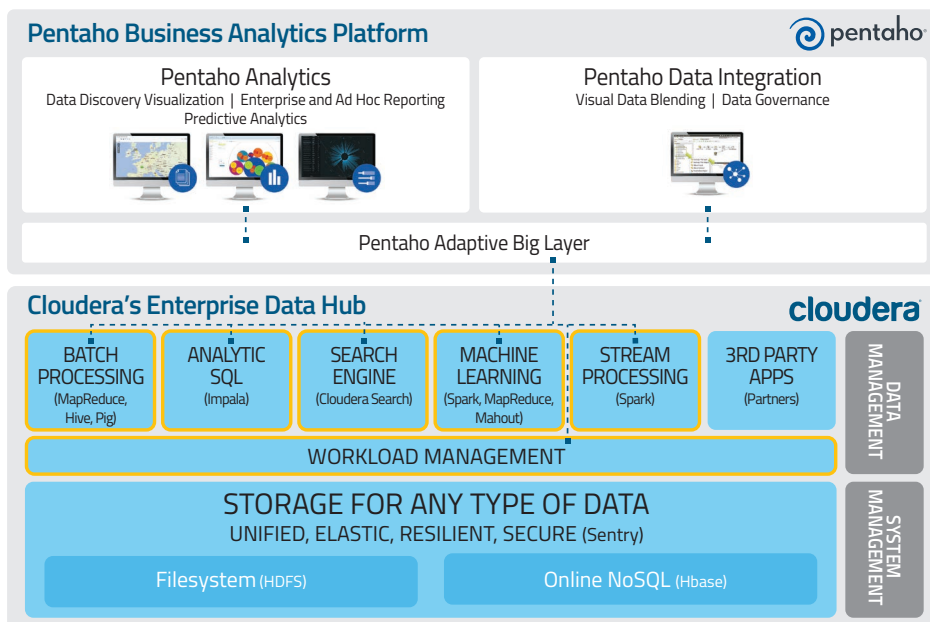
Pentaho Business Analytics Platform

pentaho

Pentaho Analytics
Data Discovery Visualization | Enterprise and Ad Hoc Reporting
Predictive Analytics

Pentaho Data Integration
Visual Data Blending | Data Governance

Pentaho Adaptive Big Layer

Cloudera's Enterprise Data Hub

cloudera

BATCH PROCESSING
(MapReduce, Hive, Pig)

ANALYTIC SQL
(Impala)

SEARCH ENGINE
(Cloudera Search)

MACHINE LEARNING
(Spark, MapReduce, Mahout)

STREAM PROCESSING
(Spark)

3RD PARTY APPS
(Partners)

DATA MANAGEMENT

WORKLOAD MANAGEMENT

STORAGE FOR ANY TYPE OF DATA
UNIFIED, ELASTIC, RESILIENT, SECURE (Sentry)

Filesystem (HDFS)

Online NoSQL (Hbase)

SYSTEM MANAGEMENT